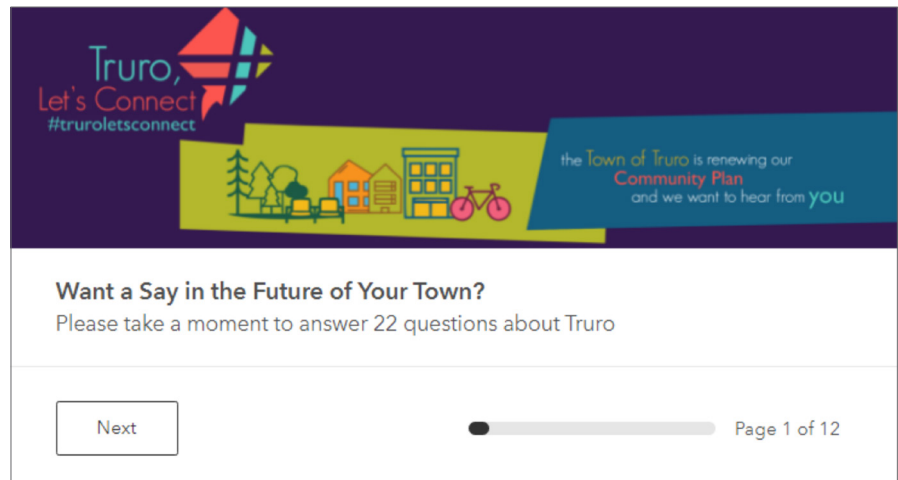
Truro,
Let's Connect
#truroletsconnect

the Town of Truro is renewing our Community Plan and we want to hear from you

Want a Say in the Future of Your Town?
Please take a moment to answer 22 questions about Truro

Next

Page 1 of 12